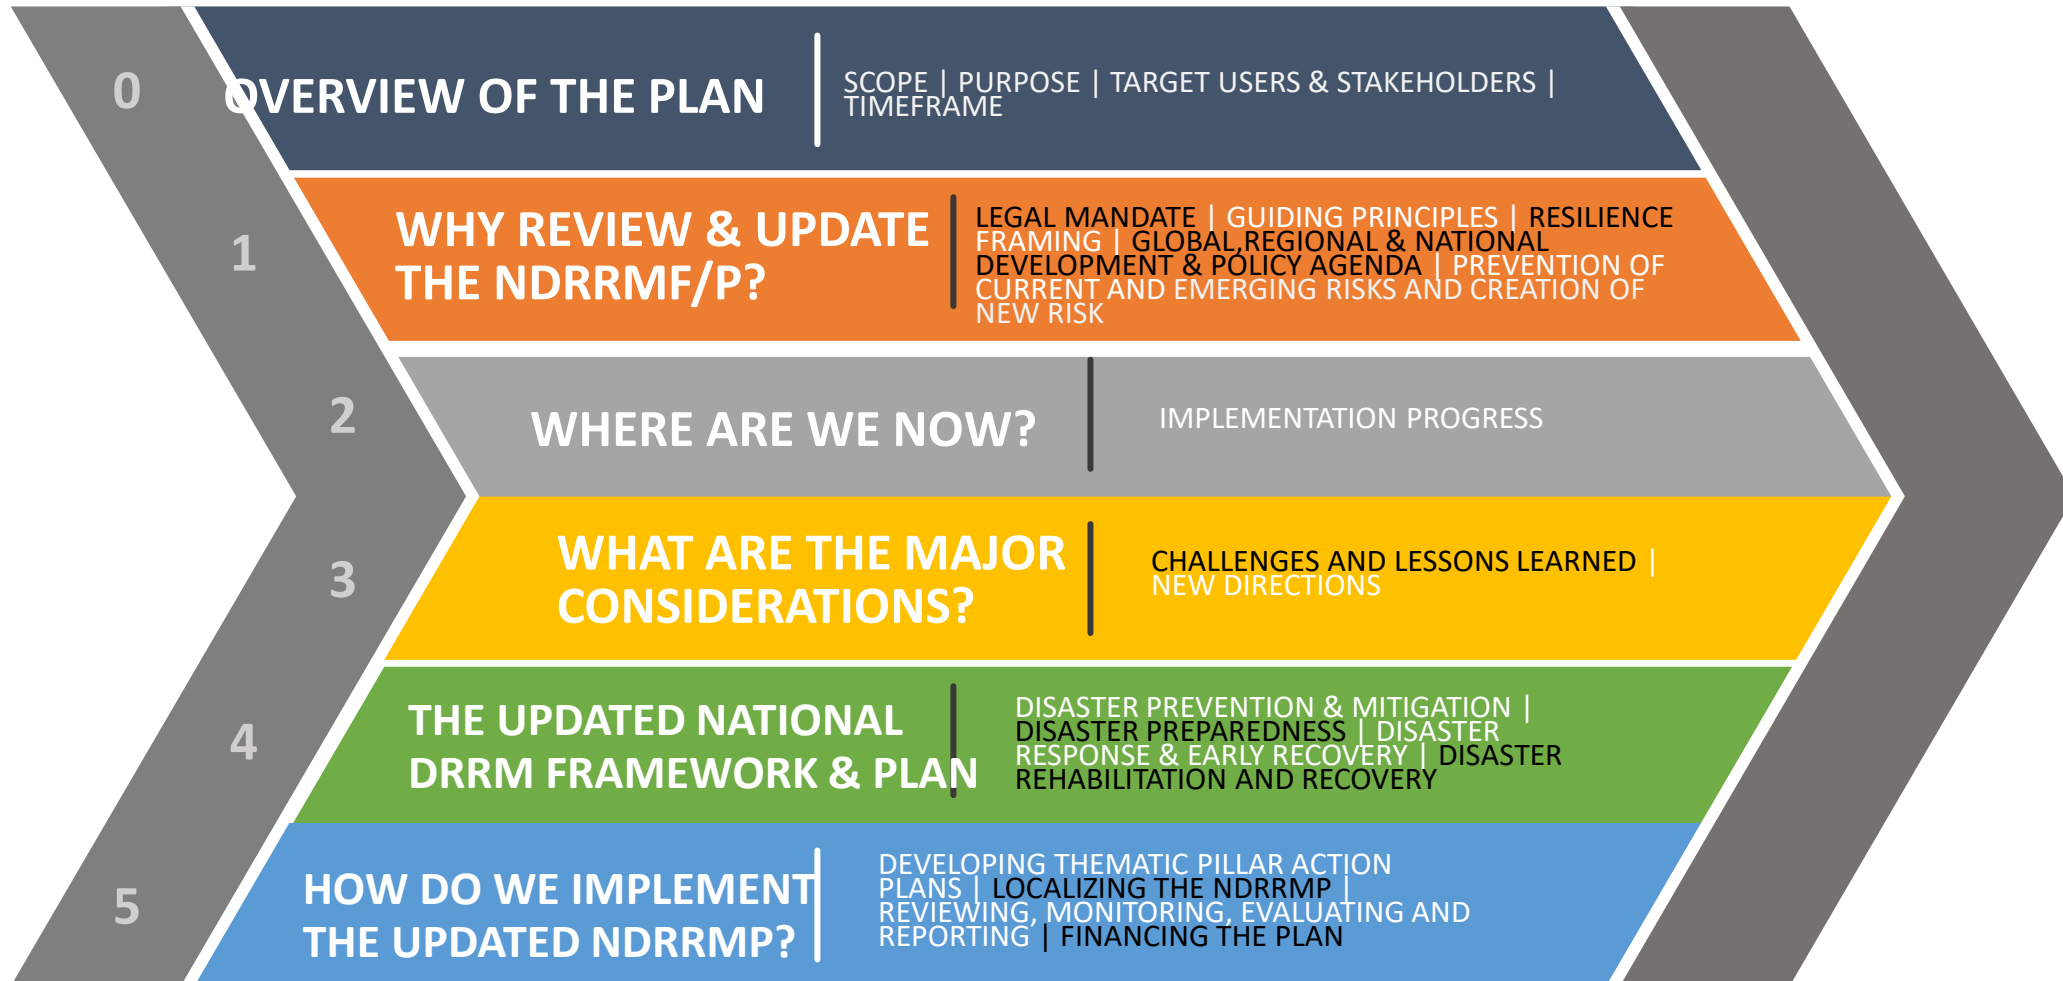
0
OVERVIEW OF THE PLAN
SCOPE | PURPOSE | TARGET USERS & STAKEHOLDERS | TIMEFRAME

1
WHY REVIEW & UPDATE THE NDRRMF/P?
LEGAL MANDATE | GUIDING PRINCIPLES | RESILIENCE FRAMING | GLOBAL,REGIONAL & NATIONAL DEVELOPMENT & POLICY AGENDA | PREVENTION OF CURRENT AND EMERGING RISKS AND CREATION OF NEW RISK

2
WHERE ARE WE NOW?
IMPLEMENTATION PROGRESS

3
WHAT ARE THE MAJOR CONSIDERATIONS?
CHALLENGES AND LESSONS LEARNED | NEW DIRECTIONS

4
THE UPDATED NATIONAL DRRM FRAMEWORK & PLAN
DISASTER PREVENTION & MITIGATION | DISASTER PREPAREDNESS | DISASTER RESPONSE & EARLY RECOVERY | DISASTER REHABILITATION AND RECOVERY

5
HOW DO WE IMPLEMENT THE UPDATED NDRRMP?
DEVELOPING THEMATIC PILLAR ACTION PLANS | LOCALIZING THE NDRRMP | REVIEWING, MONITORING, EVALUATING AND REPORTING | FINANCING THE PLAN